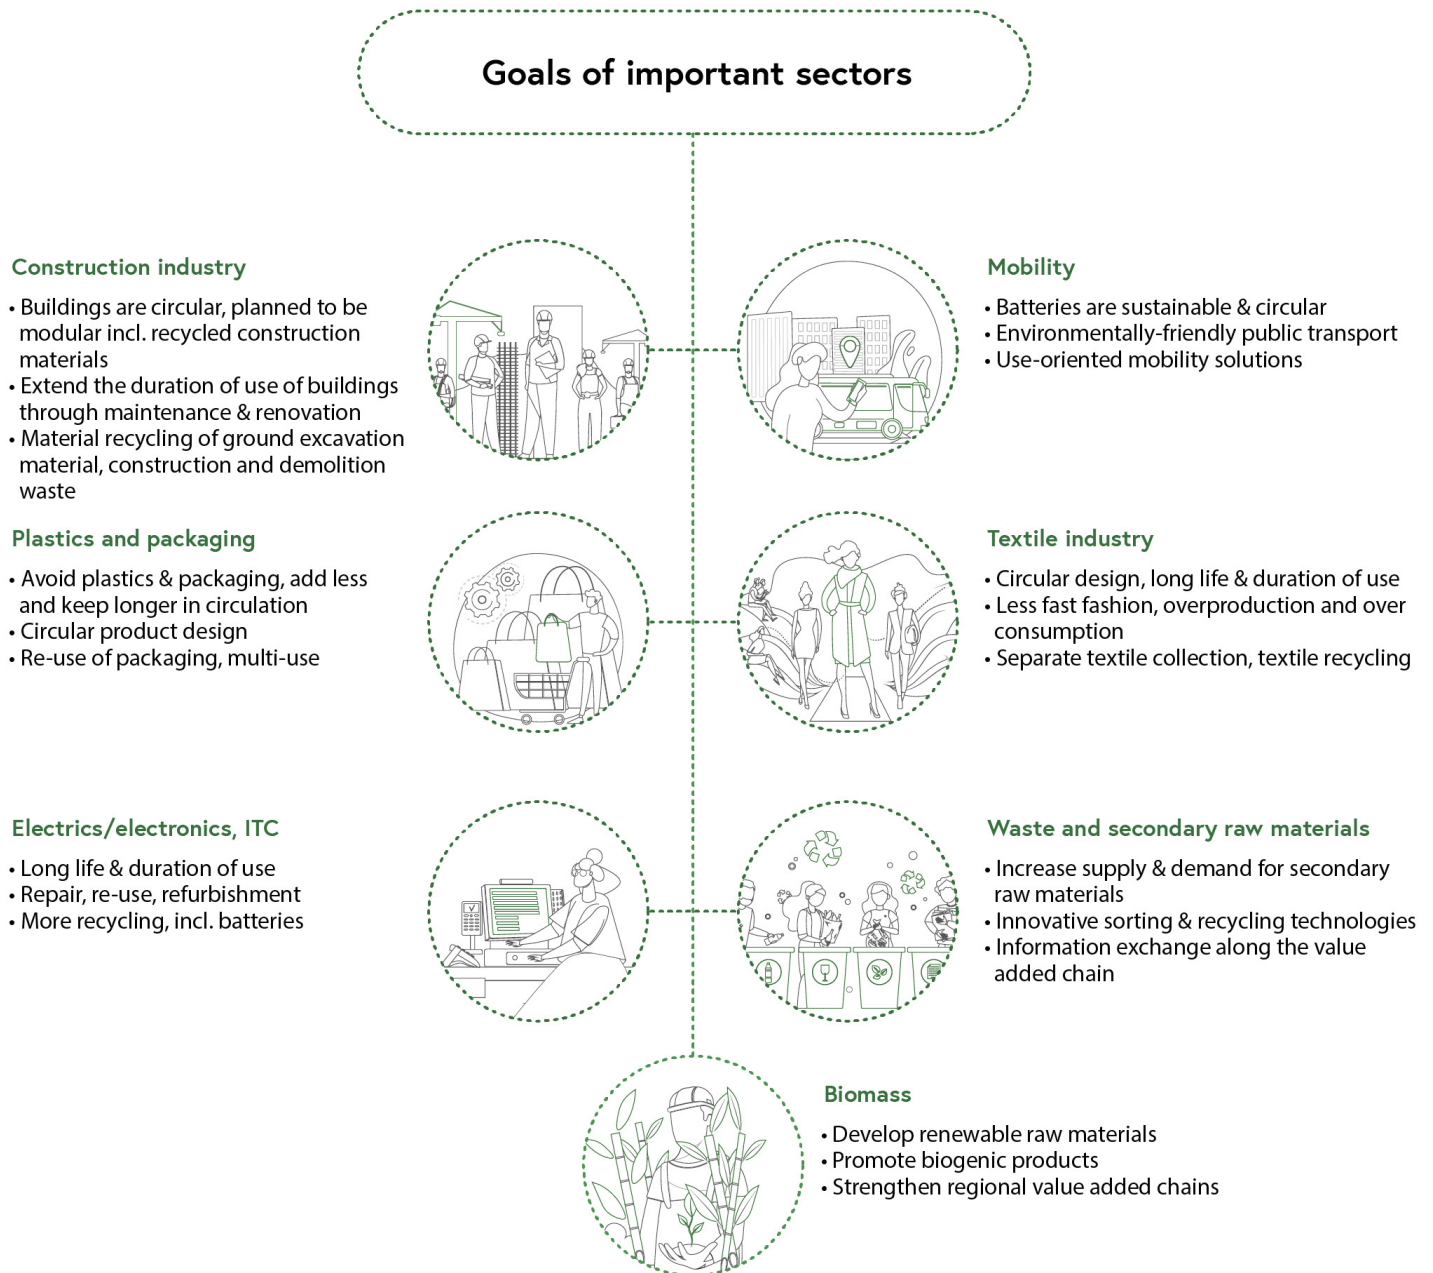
Goals of important sectors

Construction industry

• Buildings are circular, planned to be modular incl. recycled construction materials
• Extend the duration of use of buildings through maintenance & renovation
• Material recycling of ground excavation material, construction and demolition waste

Mobility

• Batteries are sustainable & circular
• Environmentally-friendly public transport
• Use-oriented mobility solutions

Plastics and packaging

• Avoid plastics & packaging, add less and keep longer in circulation
• Circular product design
• Re-use of packaging, multi-use

Textile industry

• Circular design, long life & duration of use
• Less fast fashion, overproduction and over consumption
• Separate textile collection, textile recycling

Electrics/electronics, ITC

• Long life & duration of use
• Repair, re-use, refurbishment
• More recycling, incl. batteries

Waste and secondary raw materials

• Increase supply & demand for secondary raw materials
• Innovative sorting & recycling technologies
• Information exchange along the value added chain

Biomass

• Develop renewable raw materials
• Promote biogenic products
• Strengthen regional value added chains